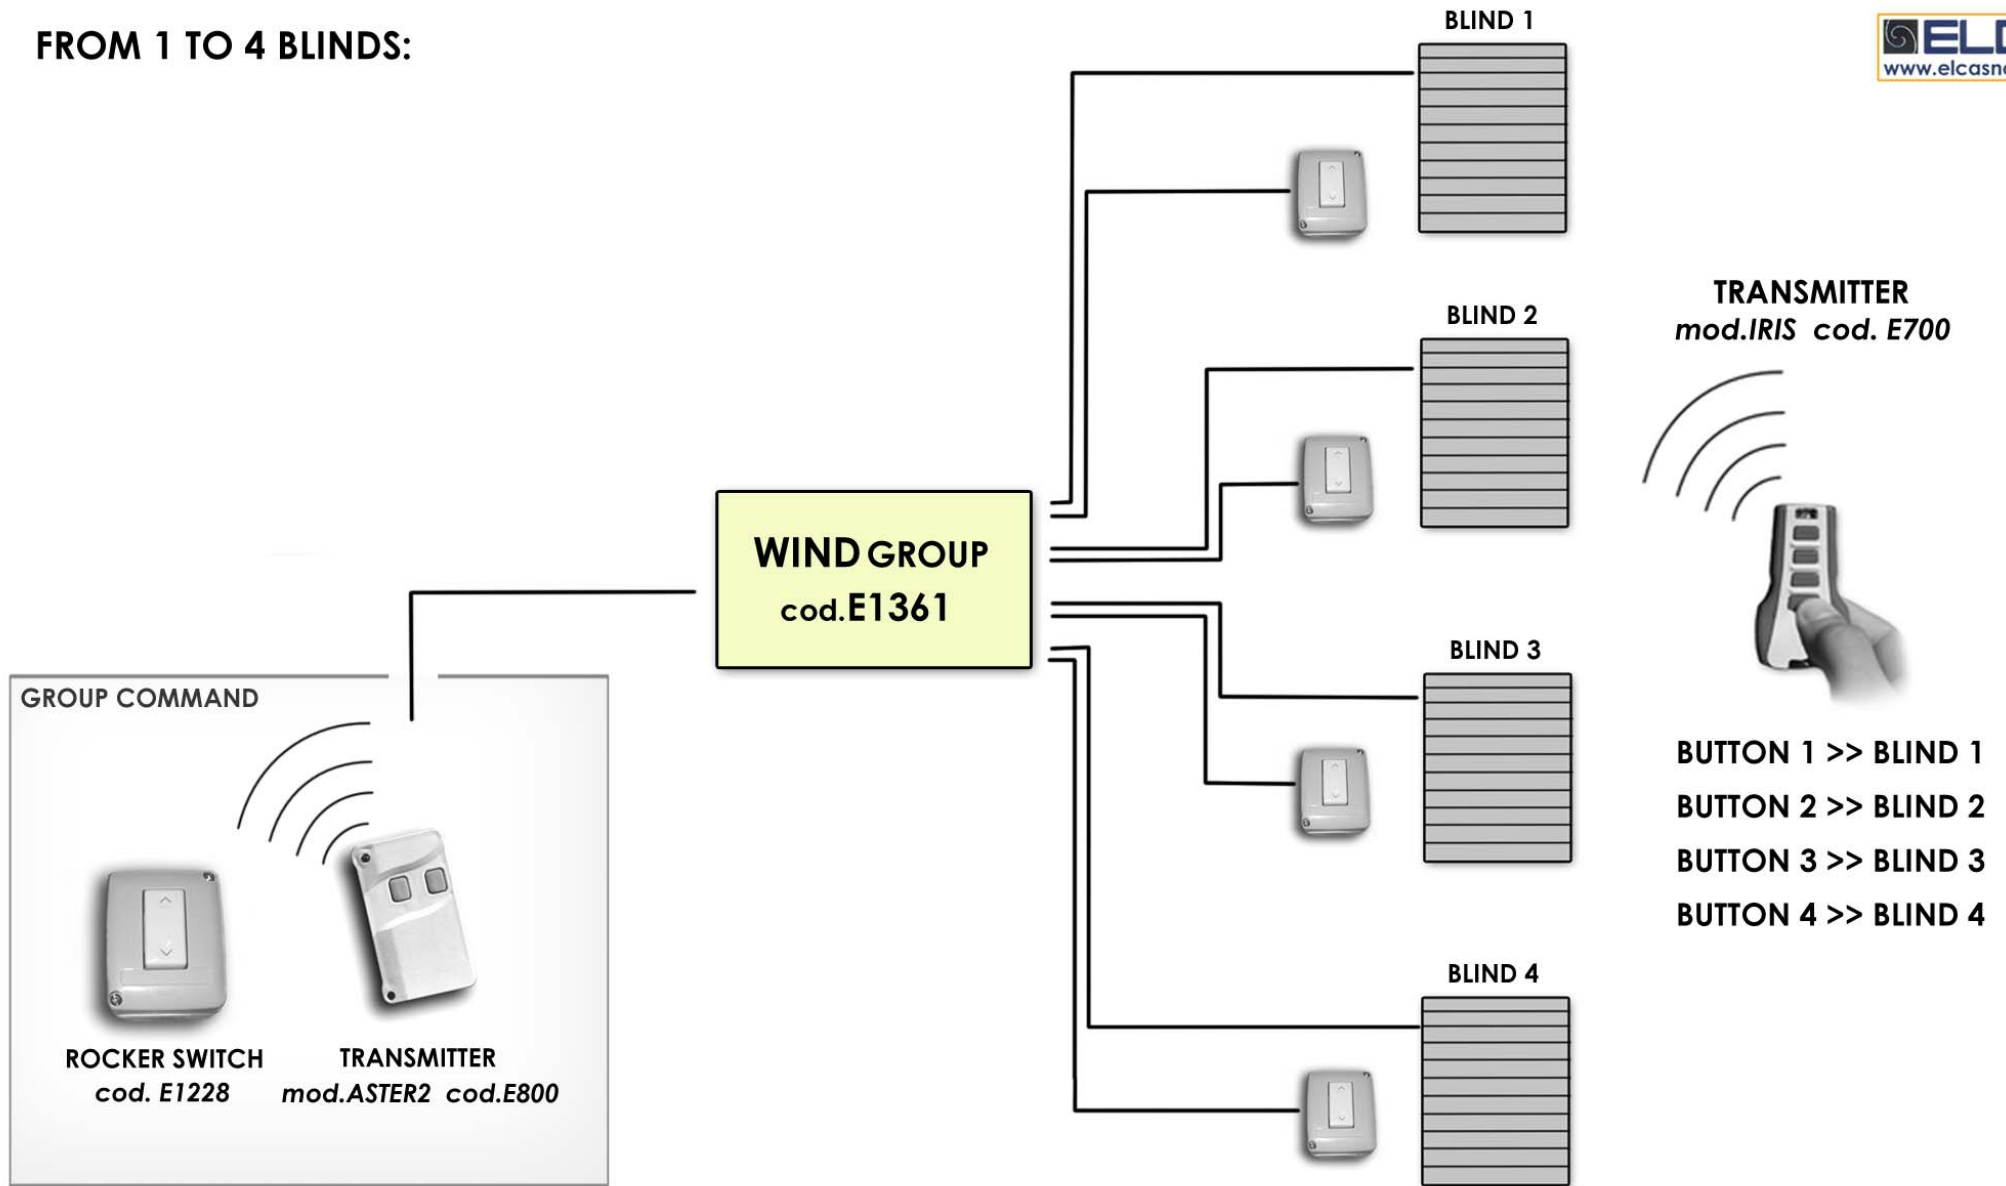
FROM 1 TO 4 BLINDS:

ELC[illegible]
www.elcasn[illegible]

BLIND 1

BLIND 2

TRANSMITTER
mod.IRIS cod. E700

WIND GROUP
cod.E1361

BLIND 3

GROUP COMMAND

BUTTON 1 >> BLIND 1
BUTTON 2 >> BLIND 2
BUTTON 3 >> BLIND 3
BUTTON 4 >> BLIND 4

BLIND 4

ROCKER SWITCH
cod. E1228

TRANSMITTER
mod.ASTER2 cod.E800